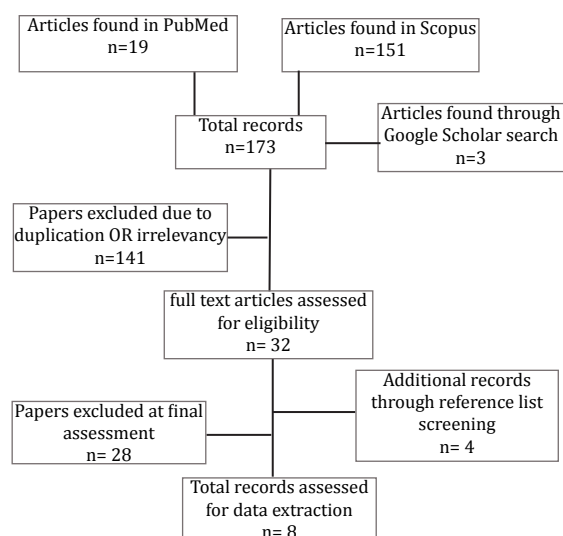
Articles found in PubMed
n=19

Articles found in Scopus
n=151

Total records
n=173

Articles found through Google Scholar search
n=3

Papers excluded due to duplication OR irrelevancy
n=141

full text articles assessed for eligibility
n= 32

Additional records through reference list screening
n= 4

Papers excluded at final assessment
n= 28

Total records assessed for data extraction
n= 8